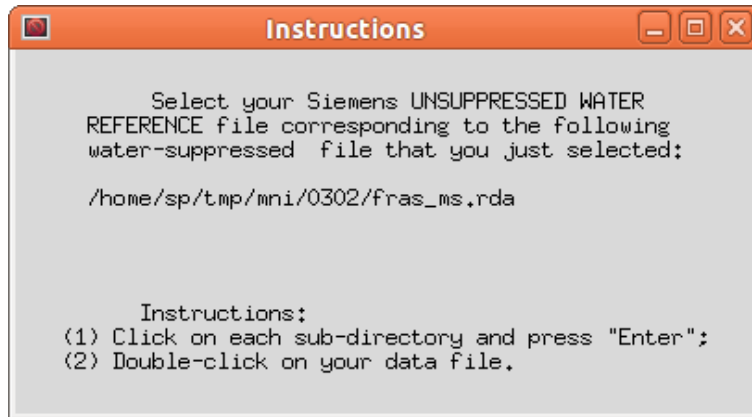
Instructions

Select your Siemens UNSUPPRESSED WATER REFERENCE file corresponding to the following water-suppressed file that you just selected:

/home/sp/tmp/mni/0302/fras_ms.rda

Instructions:
(1) Click on each sub-directory and press "Enter";
(2) Double-click on your data file.